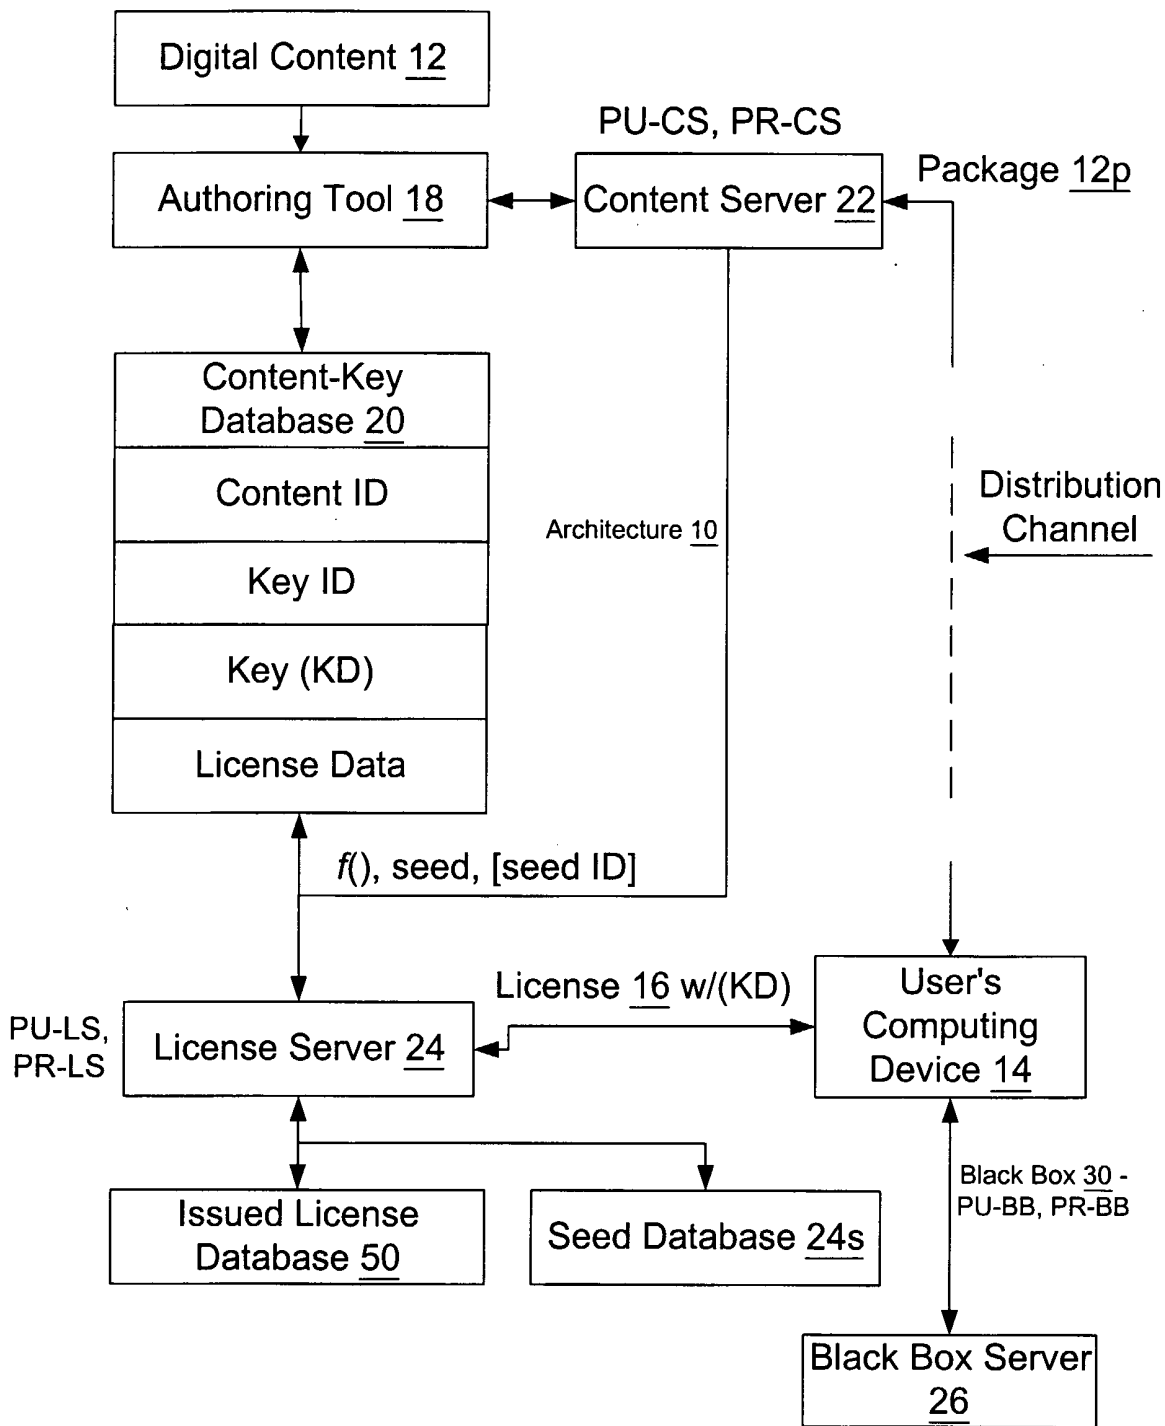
Digital Content 12

PU-CS, PR-CS

Authoring Tool 18

Content Server 22

Package 12p

Content-Key Database 20

Content ID

Key ID

Key (KD)

License Data

Architecture 10

Distribution Channel

$f$(), seed, [seed ID]

License 16 w/(KD)

PU-LS, PR-LS

License Server 24

User's Computing Device 14

Black Box 30 - PU-BB, PR-BB

Issued License Database 50

Seed Database 24s

Black Box Server 26